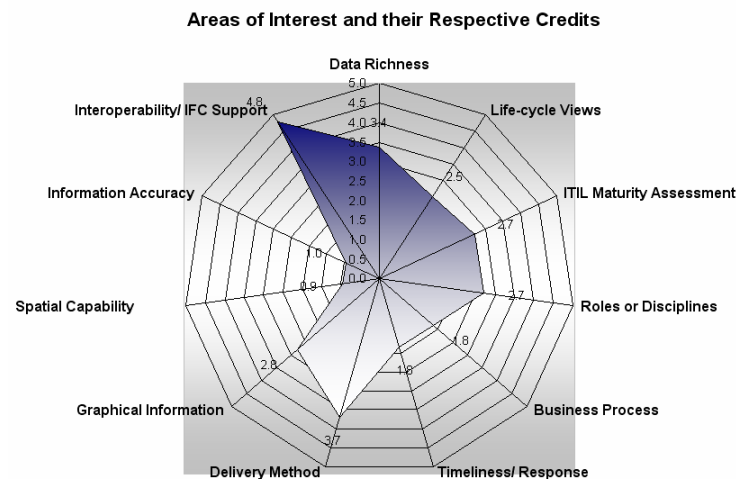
Areas of Interest and their Respective Credits

Data Richness
5.0
4.5
4.0
3.4
3.5
3.0
2.5
2.0
1.5
1.0
0.5
0.0

Life-cycle Views
2.5

ITIL Maturity Assessment
2.7

Roles or Disciplines
2.7

Business Process
1.8

Timeliness/ Response
1.8

Delivery Method
3.7

Graphical Information
2.8

Spatial Capability
0.9

Information Accuracy
1.0

Interoperability/ IFC Support
4.8